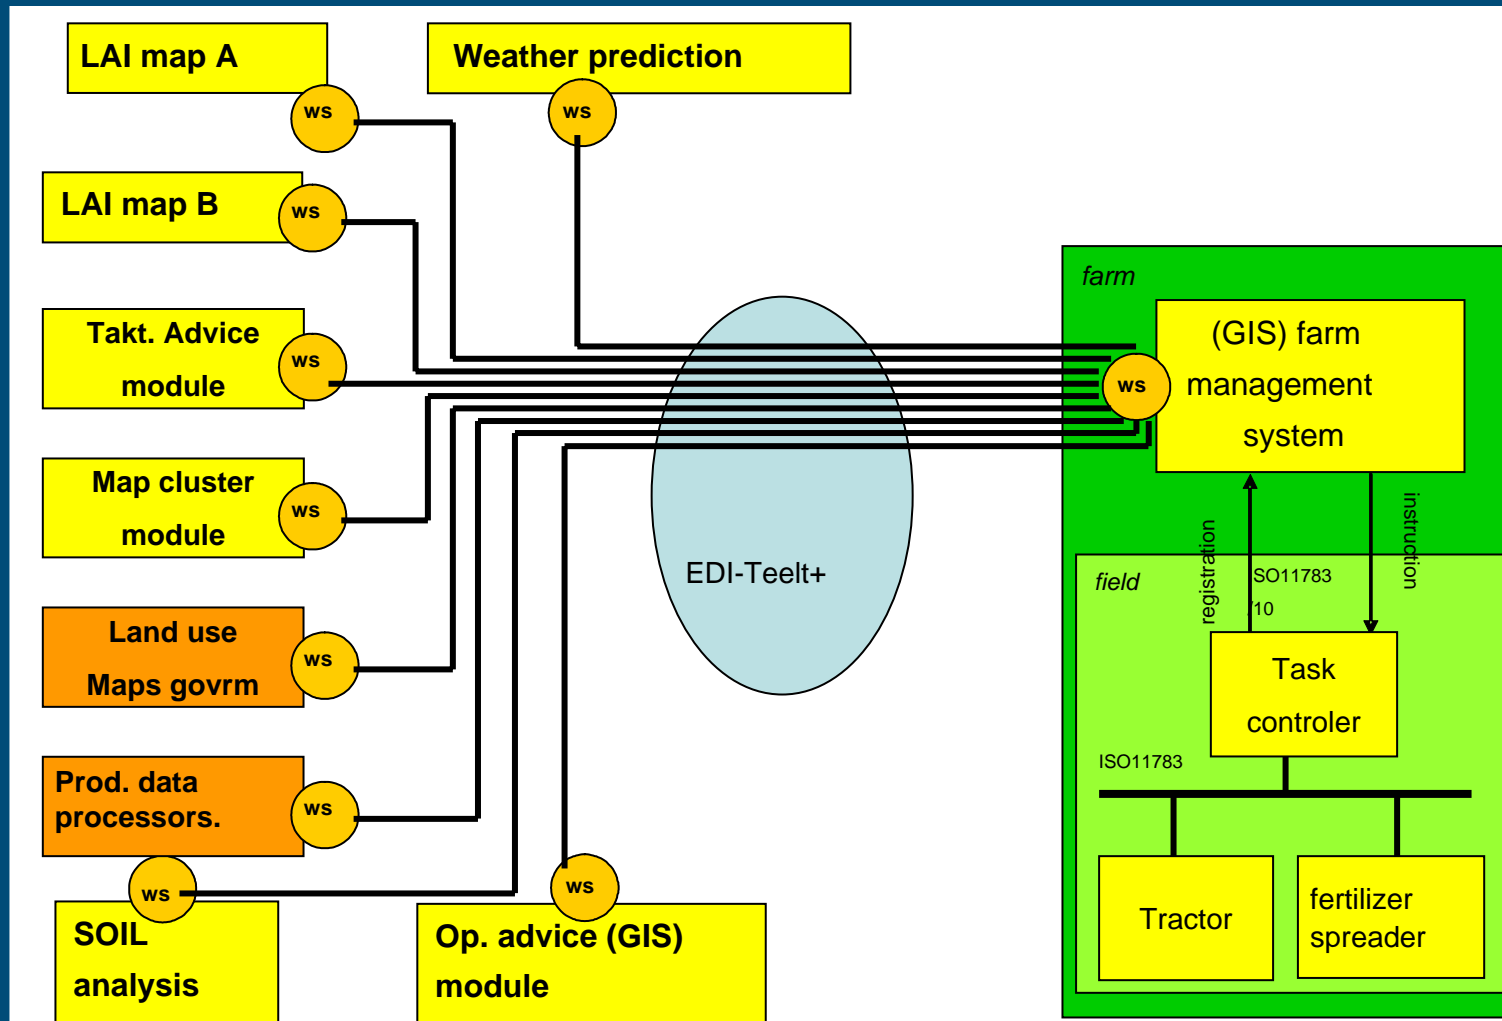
LAI map A

ws

Weather prediction

ws

LAI map B

ws

Takt. Advice module

ws

Map cluster module

ws

Land use Maps govrm

ws

Prod. data processors.

ws

ws

SOIL analysis

ws

Op. advice (GIS) module

EDI-Teelt+

farm

(GIS) farm management system

ws

registration

SO11783 /10

instruction

field

Task controler

ISO11783

Tractor

fertilizer spreader